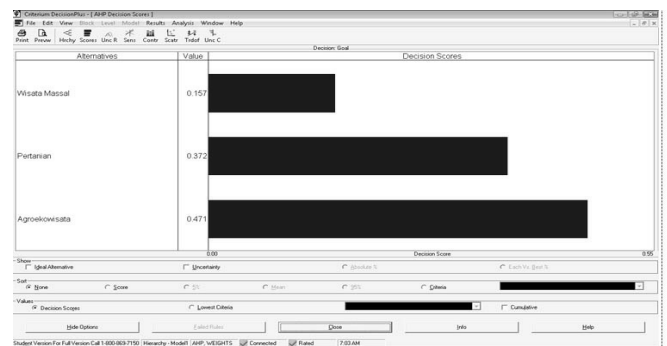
Criterium DecisionPlus - [ AHP Decision Scores ]

File Edit View Block Level Model Results Analysis Window Help

Print Prevw Hrchy Scores Unc R Sens Contr Scatr Trdof Unc C

Decision: Goal

| Alternatives | Value | Decision Scores |
|---|---|---|
| Wisata Massal | 0.157 | |
| Pertanian | 0.372 | |
| Agroekowisata | 0.471 | |

0.00 Decision Score 0.55

Show
Ideal Alternative
Uncertainty
Absolute %
Each Vs. Best %

Sort
None
Score
5%
Mean
95%
Criteria

Values
Decision Scores
Lowest Criteria
Cumulative

Hide Options
Edit Ratios
Close
Info
Help

Student Version For Full Version Call 1-800-869-7150 | Hierarchy - Model1 | AHP, WEIGHTS | Connected | Rated | 7:03 AM